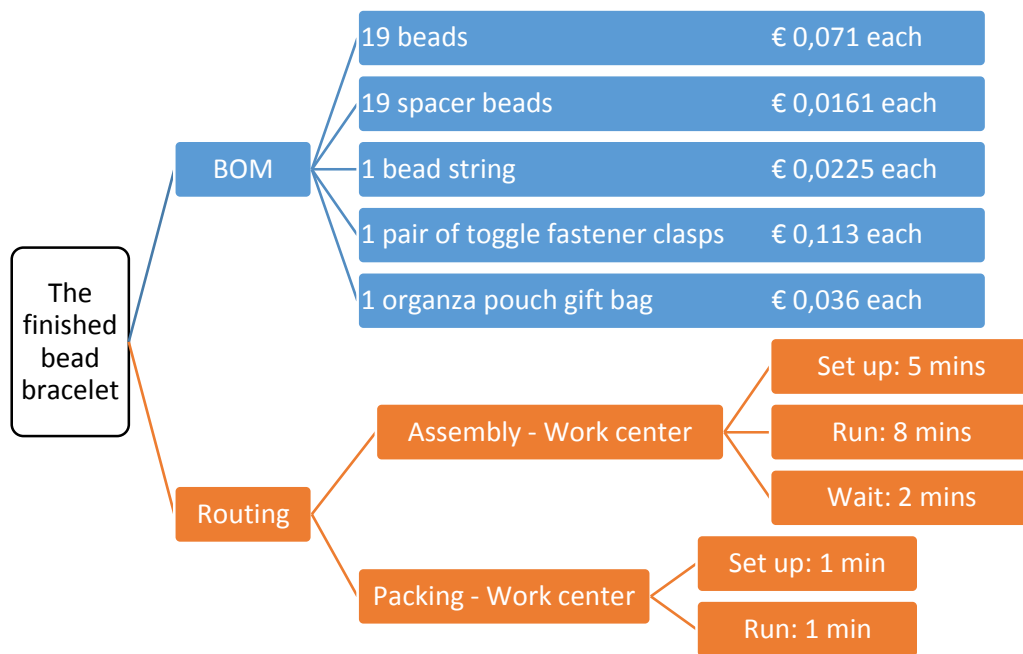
The finished bead bracelet

BOM

19 beads € 0,071 each

19 spacer beads € 0,0161 each

1 bead string € 0,0225 each

1 pair of toggle fastener clasps € 0,113 each

1 organza pouch gift bag € 0,036 each

Routing

Assembly - Work center

Set up: 5 mins

Run: 8 mins

Wait: 2 mins

Packing - Work center

Set up: 1 min

Run: 1 min